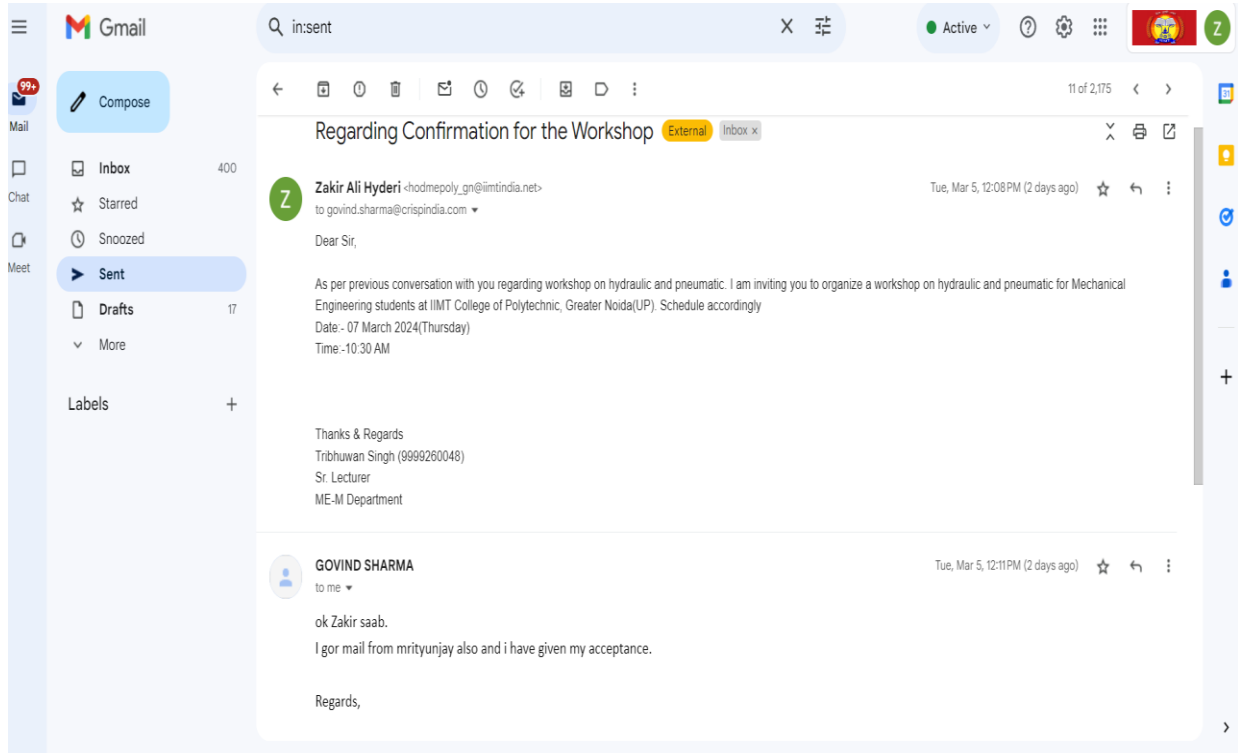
Gmail

in:sent

Active

99+
Mail

Chat

Meet

Compose

Inbox 400
Starred
Snoozed
Sent
Drafts 17
More

Labels +

11 of 2,175

Regarding Confirmation for the Workshop External Inbox ×

Z

Zakir Ali Hyderi <hodmepoly_gn@iimtindia.net>
to govind.sharma@crispindia.com

Tue, Mar 5, 12:08 PM (2 days ago)

Dear Sir,

As per previous conversation with you regarding workshop on hydraulic and pneumatic. I am inviting you to organize a workshop on hydraulic and pneumatic for Mechanical Engineering students at IIMT College of Polytechnic, Greater Noida(UP). Schedule accordingly
Date:- 07 March 2024(Thursday)
Time:-10:30 AM

Thanks & Regards
Tribhuwan Singh (9999260048)
Sr. Lecturer
ME-M Department

GOVIND SHARMA
to me

Tue, Mar 5, 12:11 PM (2 days ago)

ok Zakir saab.
I gor mail from mrityunjay also and i have given my acceptance.

Regards,